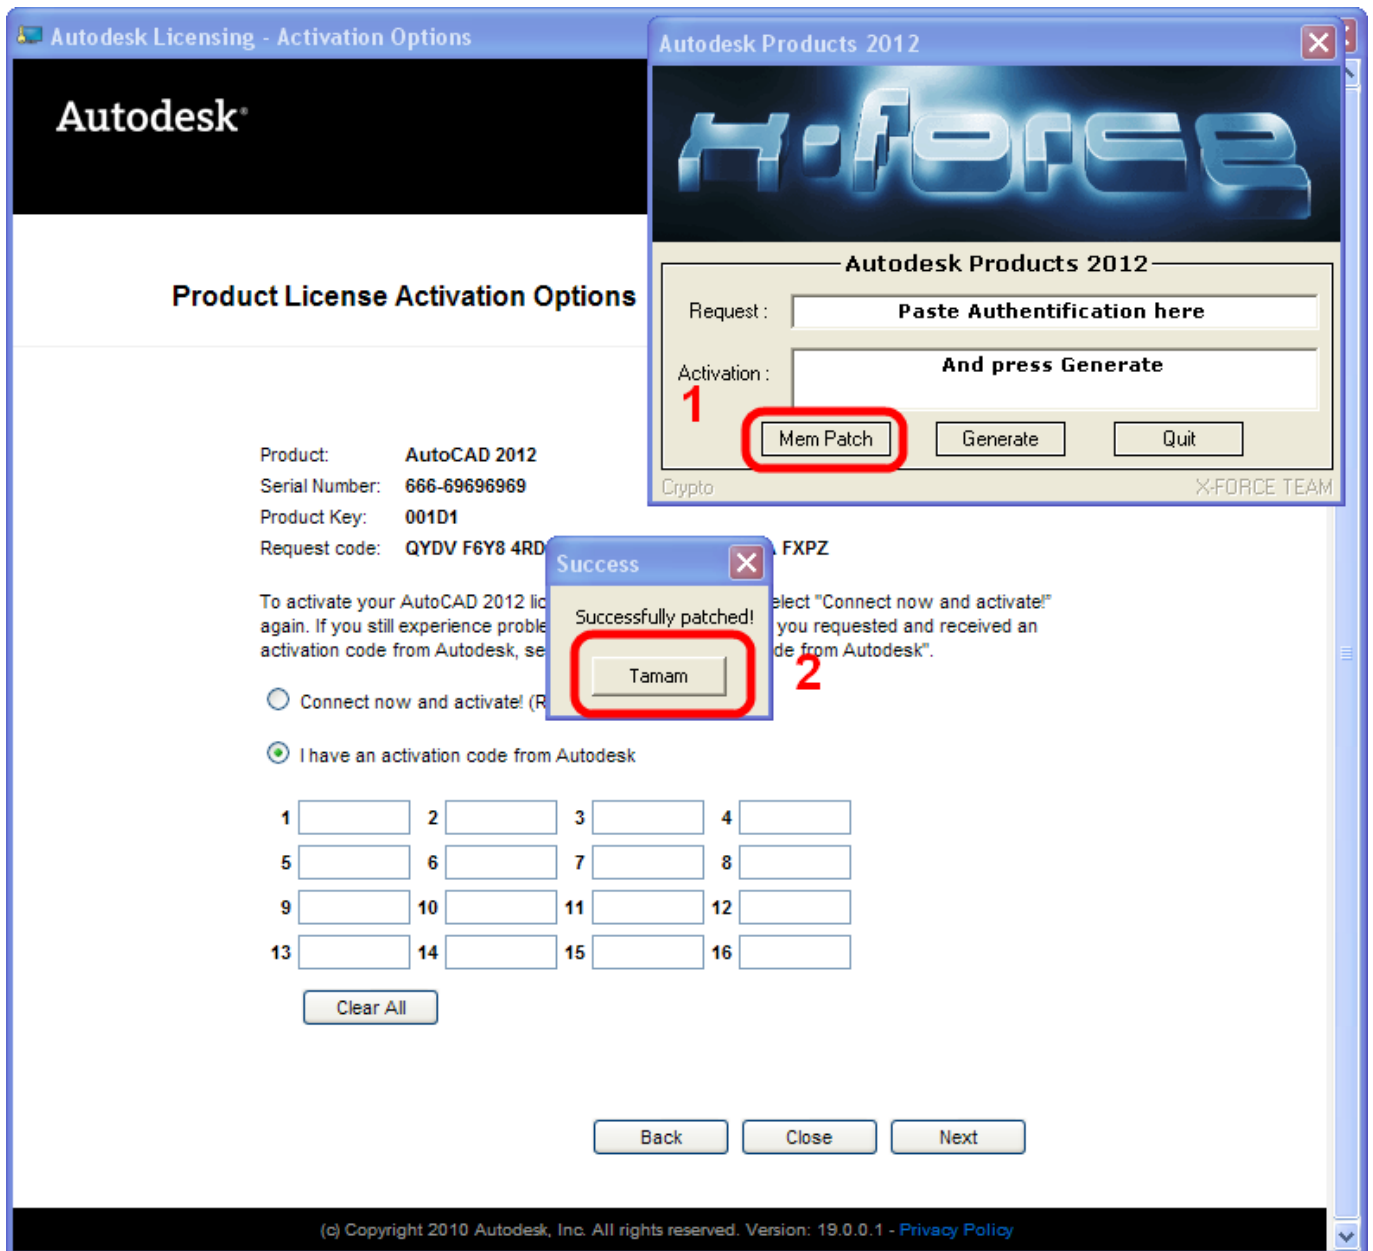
Autodesk Licensing - Activation Options

Autodesk

Product License Activation Options

Product: AutoCAD 2012
Serial Number: 666-69696969
Product Key: 001D1
Request code: QYDV F6Y8 4RD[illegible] FXPZ

To activate your AutoCAD 2012 lic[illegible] elect "Connect now and activate!" again. If you still experience proble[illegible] you requested and received an activation code from Autodesk, se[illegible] de from Autodesk".

Connect now and activate! (R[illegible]

I have an activation code from Autodesk

| 1 | | 2 | | 3 | | 4 | |
|---|---|---|---|---|---|---|---|
| 5 | | 6 | | 7 | | 8 | |
| 9 | | 10 | | 11 | | 12 | |
| 13 | | 14 | | 15 | | 16 | |

Clear All

Back Close Next

(c) Copyright 2010 Autodesk, Inc. All rights reserved. Version: 19.0.0.1 - Privacy Policy

Autodesk Products 2012

X-FORCE

Autodesk Products 2012

Request : Paste Authentification here

Activation : And press Generate

1

Mem Patch Generate Quit

Crypto X-FORCE TEAM

Success

Successfully patched!

Tamam

2